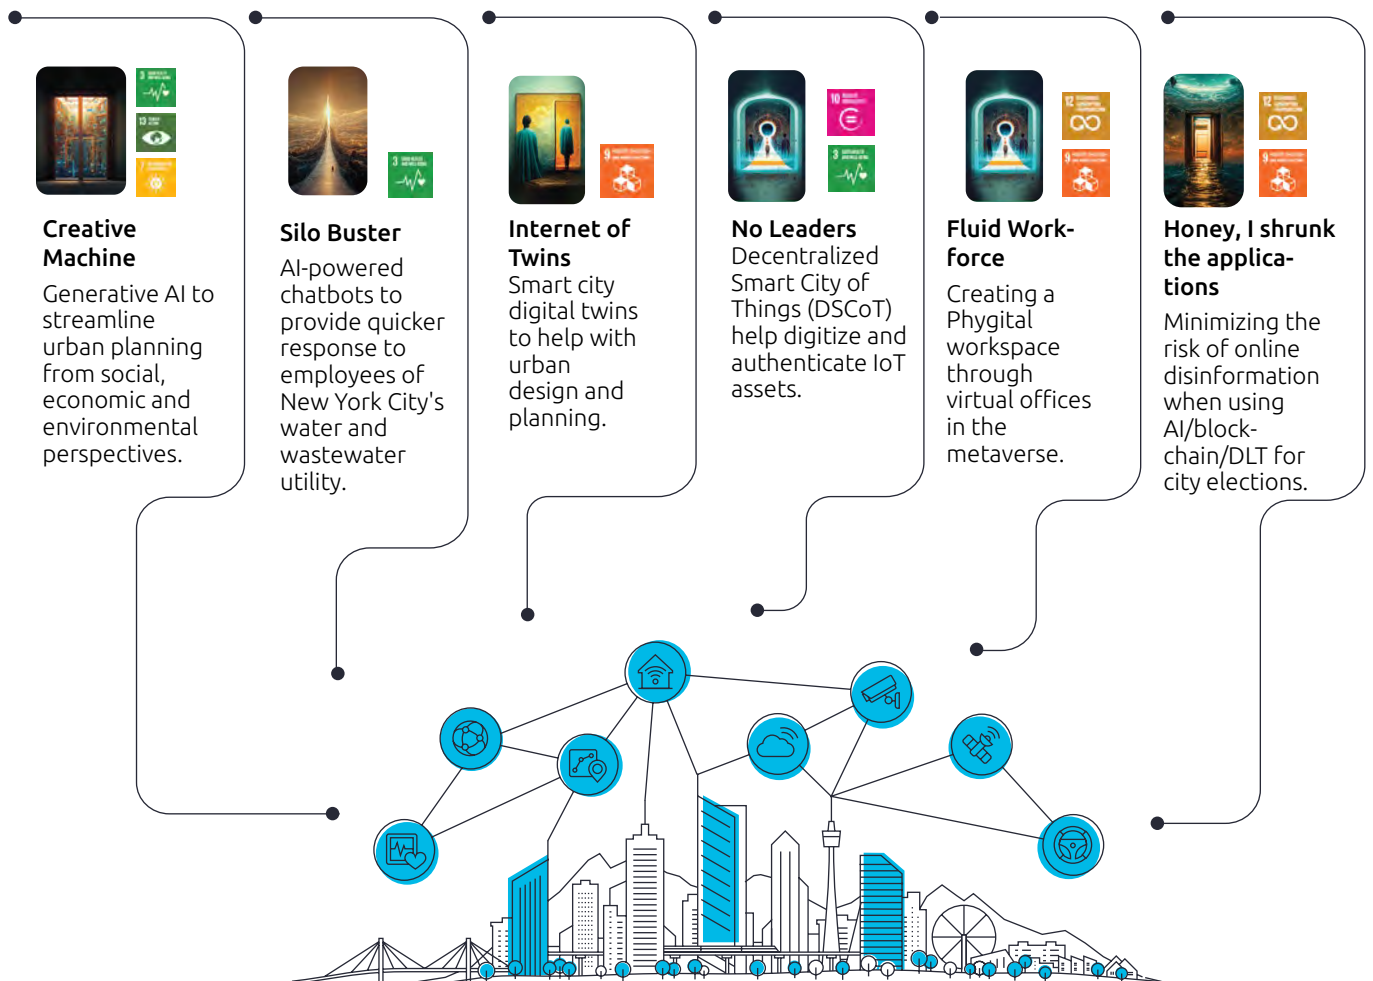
Creative Machine
Generative AI to streamline urban planning from social, economic and environmental perspectives.

Silo Buster
AI-powered chatbots to provide quicker response to employees of New York City's water and wastewater utility.

Internet of Twins
Smart city digital twins to help with urban design and planning.

No Leaders
Decentralized Smart City of Things (DSCoT) help digitize and authenticate IoT assets.

Fluid Workforce
Creating a Phygital workspace through virtual offices in the metaverse.

Honey, I shrunk the applications
Minimizing the risk of online disinformation when using AI/blockchain/DLT for city elections.